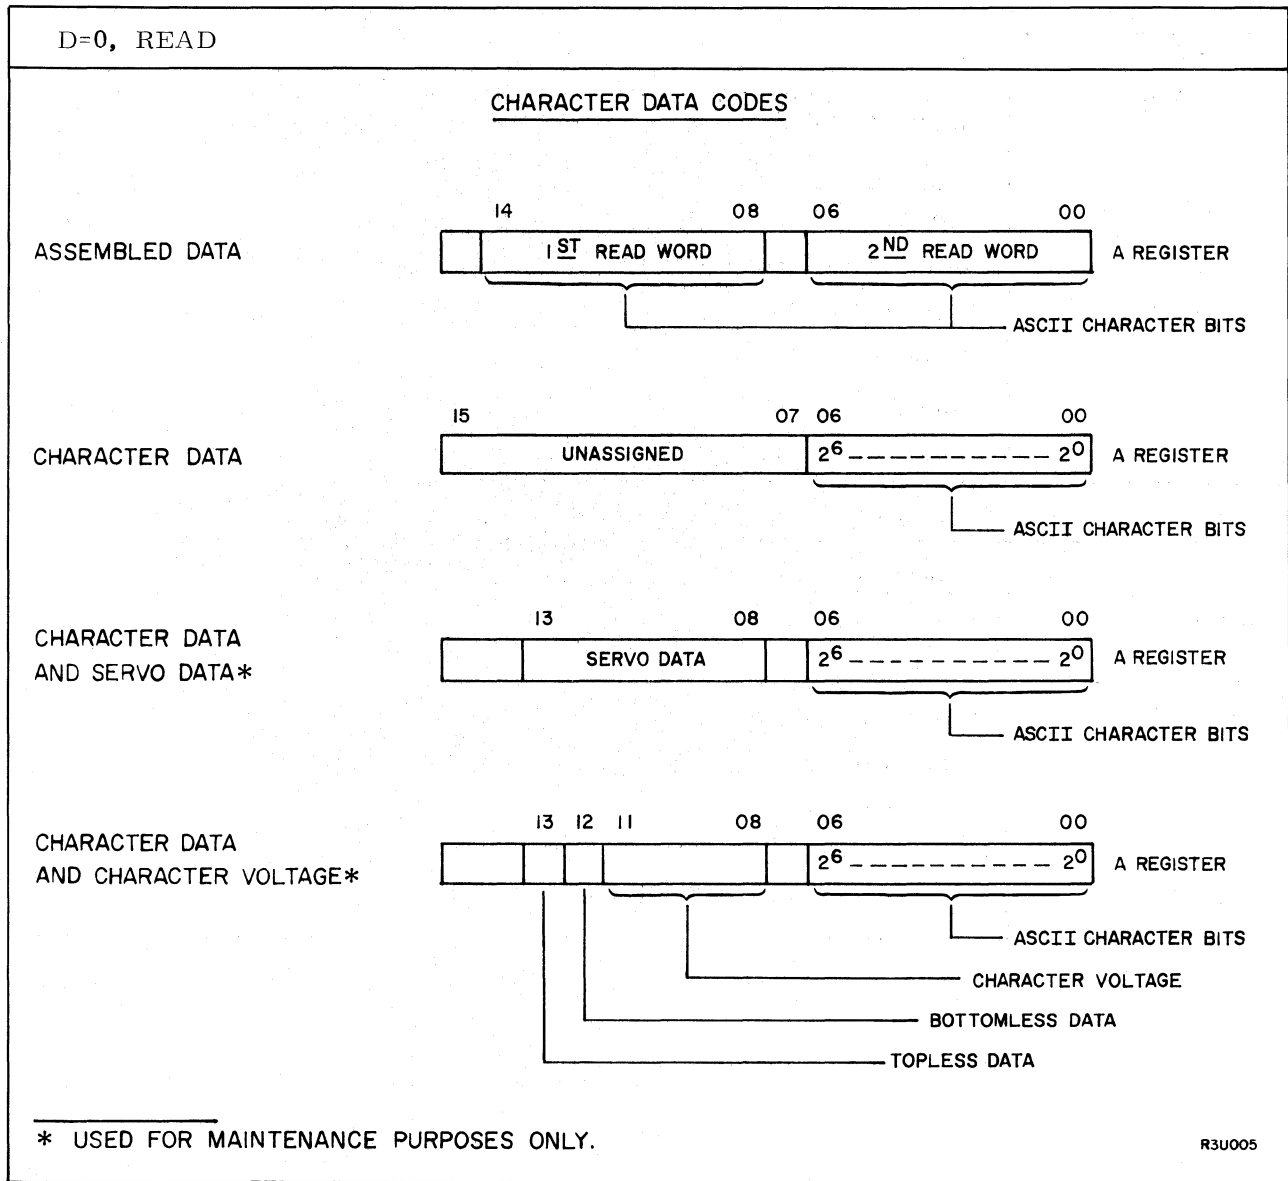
D=0, READ

CHARACTER DATA CODES

ASSEMBLED DATA

14 08 06 00

$1^{\underline{ST}}$ READ WORD

$2^{\underline{ND}}$ READ WORD

A REGISTER

ASCII CHARACTER BITS

CHARACTER DATA

15 07 06 00

UNASSIGNED

$2^6$ ---------- $2^0$

A REGISTER

ASCII CHARACTER BITS

CHARACTER DATA AND SERVO DATA*

13 08 06 00

SERVO DATA

$2^6$ ---------- $2^0$

A REGISTER

ASCII CHARACTER BITS

CHARACTER DATA AND CHARACTER VOLTAGE*

13 12 11 08 06 00

$2^6$ ---------- $2^0$

A REGISTER

ASCII CHARACTER BITS

CHARACTER VOLTAGE

BOTTOMLESS DATA

TOPLESS DATA

* USED FOR MAINTENANCE PURPOSES ONLY.

R3U005